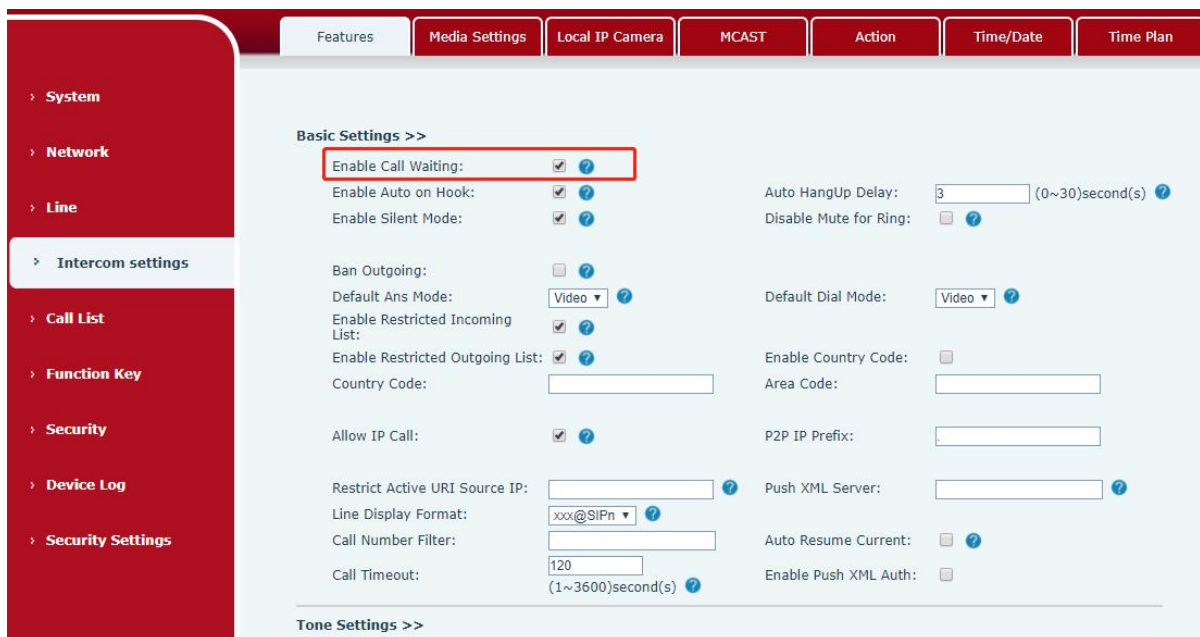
Features | Media Settings | Local IP Camera | MCAST | Action | Time/Date | Time Plan

› System
› Network
› Line
› Intercom settings
› Call List
› Function Key
› Security
› Device Log
› Security Settings

Basic Settings >>

Enable Call Waiting: ☑
Enable Auto on Hook: ☑
Auto HangUp Delay: 3 (0~30)second(s)
Enable Silent Mode: ☑
Disable Mute for Ring: ☐

Ban Outgoing: ☐
Default Ans Mode: Video ▾
Default Dial Mode: Video ▾
Enable Restricted Incoming List: ☑
Enable Restricted Outgoing List: ☑
Enable Country Code: ☐
Country Code:
Area Code:

Allow IP Call: ☑
P2P IP Prefix: .

Restrict Active URI Source IP:
Push XML Server:
Line Display Format: xxx@SIPn ▾
Call Number Filter:
Auto Resume Current: ☐
Call Timeout: 120 (1~3600)second(s)
Enable Push XML Auth: ☐

Tone Settings >>